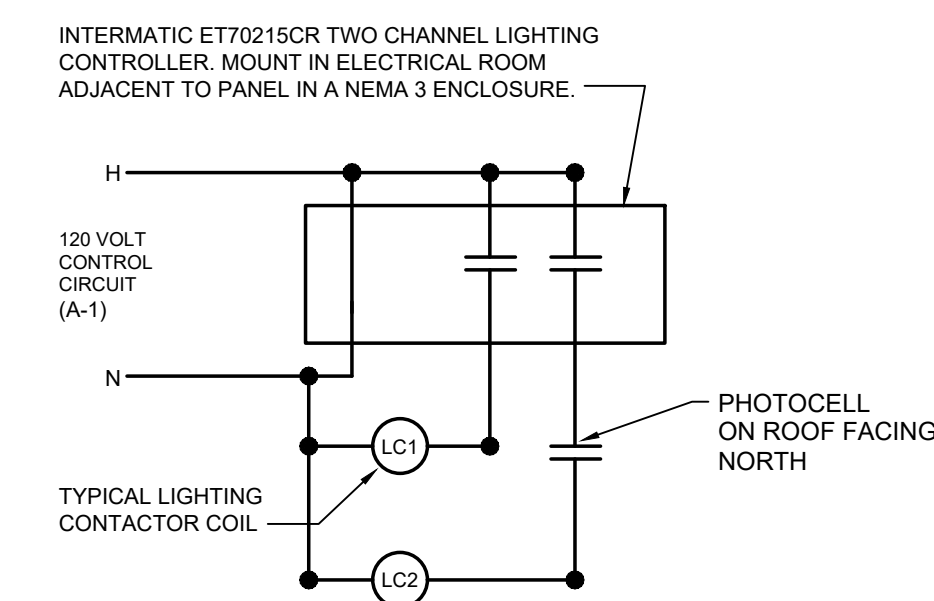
INTERMATIC ET70215CR TWO CHANNEL LIGHTING CONTROLLER. MOUNT IN ELECTRICAL ROOM ADJACENT TO PANEL IN A NEMA 3 ENCLOSURE.

H

120 VOLT CONTROL CIRCUIT (A-1)

N

PHOTOCELL ON ROOF FACING NORTH

LC1

TYPICAL LIGHTING CONTACTOR COIL

LC2